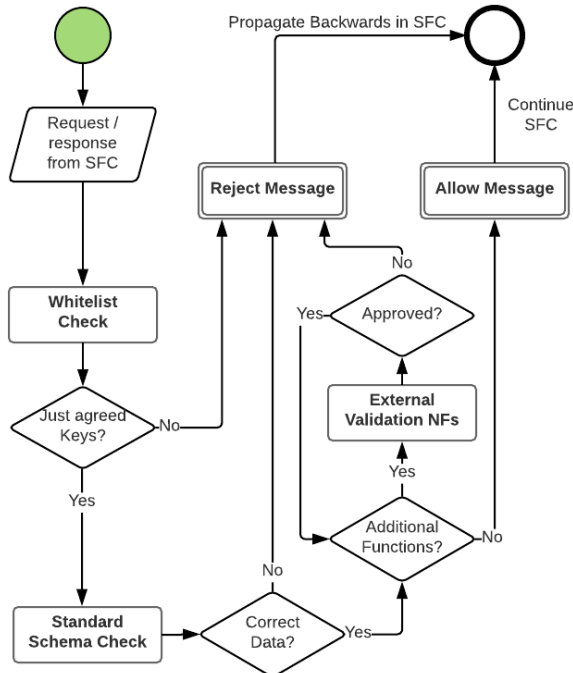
Propagate Backwards in SFC

Request / response from SFC

Reject Message

Continue SFC

Allow Message

Whitelist Check

No

Yes

Approved?

External Validation NFs

Just agreed Keys?

No

Yes

Yes

Additional Functions?

No

No

Standard Schema Check

Correct Data?

Yes